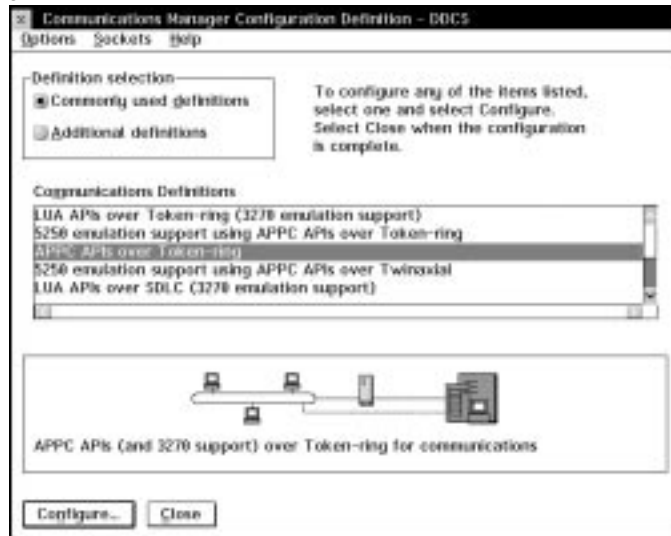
Communications Manager Configuration Definition - DDCS
Options Sockets Help

Definition selection
Commonly used definitions
Additional definitions

To configure any of the items listed, select one and select Configure. Select Close when the configuration is complete.

Communications Definitions
LUA APIs over Token-ring (3270 emulation support)
5250 emulation support using APPC APIs over Token-ring
APPC APIs over Token-ring
5250 emulation support using APPC APIs over Twinaxial
LUA APIs over SDLC (3270 emulation support)

APPC APIs (and 3270 support) over Token-ring for communications

Configure... Close